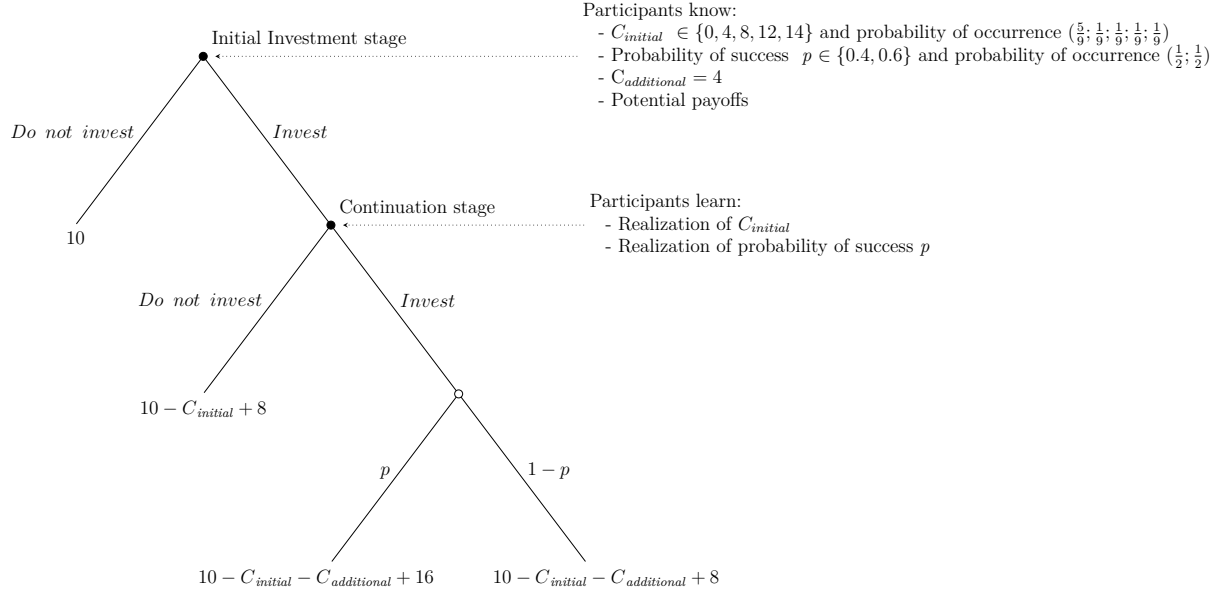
Initial Investment stage

Participants know:
- $C_{initial} \in \{0, 4, 8, 12, 14\}$ and probability of occurrence $(\frac{5}{9}; \frac{1}{9}; \frac{1}{9}; \frac{1}{9}; \frac{1}{9})$
- Probability of success $p \in \{0.4, 0.6\}$ and probability of occurrence $(\frac{1}{2}; \frac{1}{2})$
- $C_{additional} = 4$
- Potential payoffs

*Do not invest*

*Invest*

10

Continuation stage

Participants learn:
- Realization of $C_{initial}$
- Realization of probability of success $p$

*Do not invest*

*Invest*

$10 - C_{initial} + 8$

$p$

$1 - p$

$10 - C_{initial} - C_{additional} + 16$

$10 - C_{initial} - C_{additional} + 8$